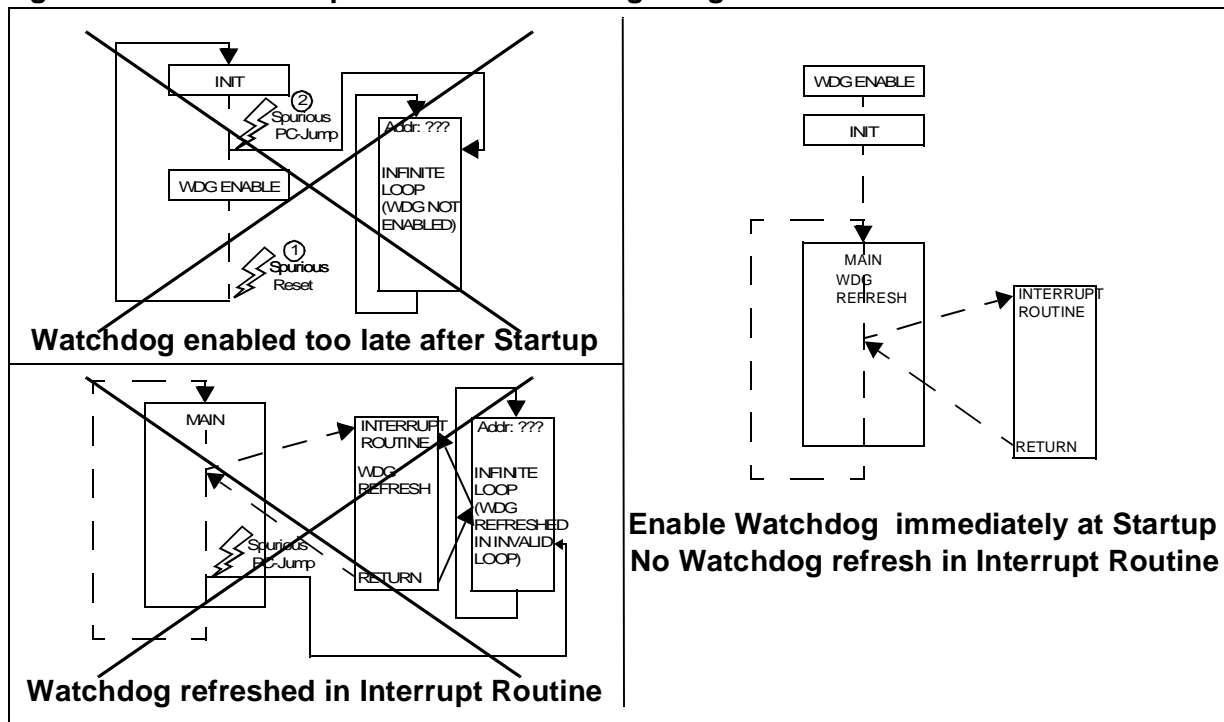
INIT

2 Spurious PC-Jump

Addr: ???

INFINITE LOOP (WDG NOT ENABLED)

WDG ENABLE

1 Spurious Reset

Watchdog enabled too late after Startup

MAIN

INTERRUPT ROUTINE

WDG REFRESH

Addr: ???

INFINITE LOOP (WDG REFRESHED IN INVALID LOOP)

Spurious PC-Jump

RETURN

Watchdog refreshed in Interrupt Routine

WDG ENABLE

INIT

MAIN
WDG REFRESH

INTERRUPT ROUTINE

RETURN

Enable Watchdog immediately at Startup
No Watchdog refresh in Interrupt Routine